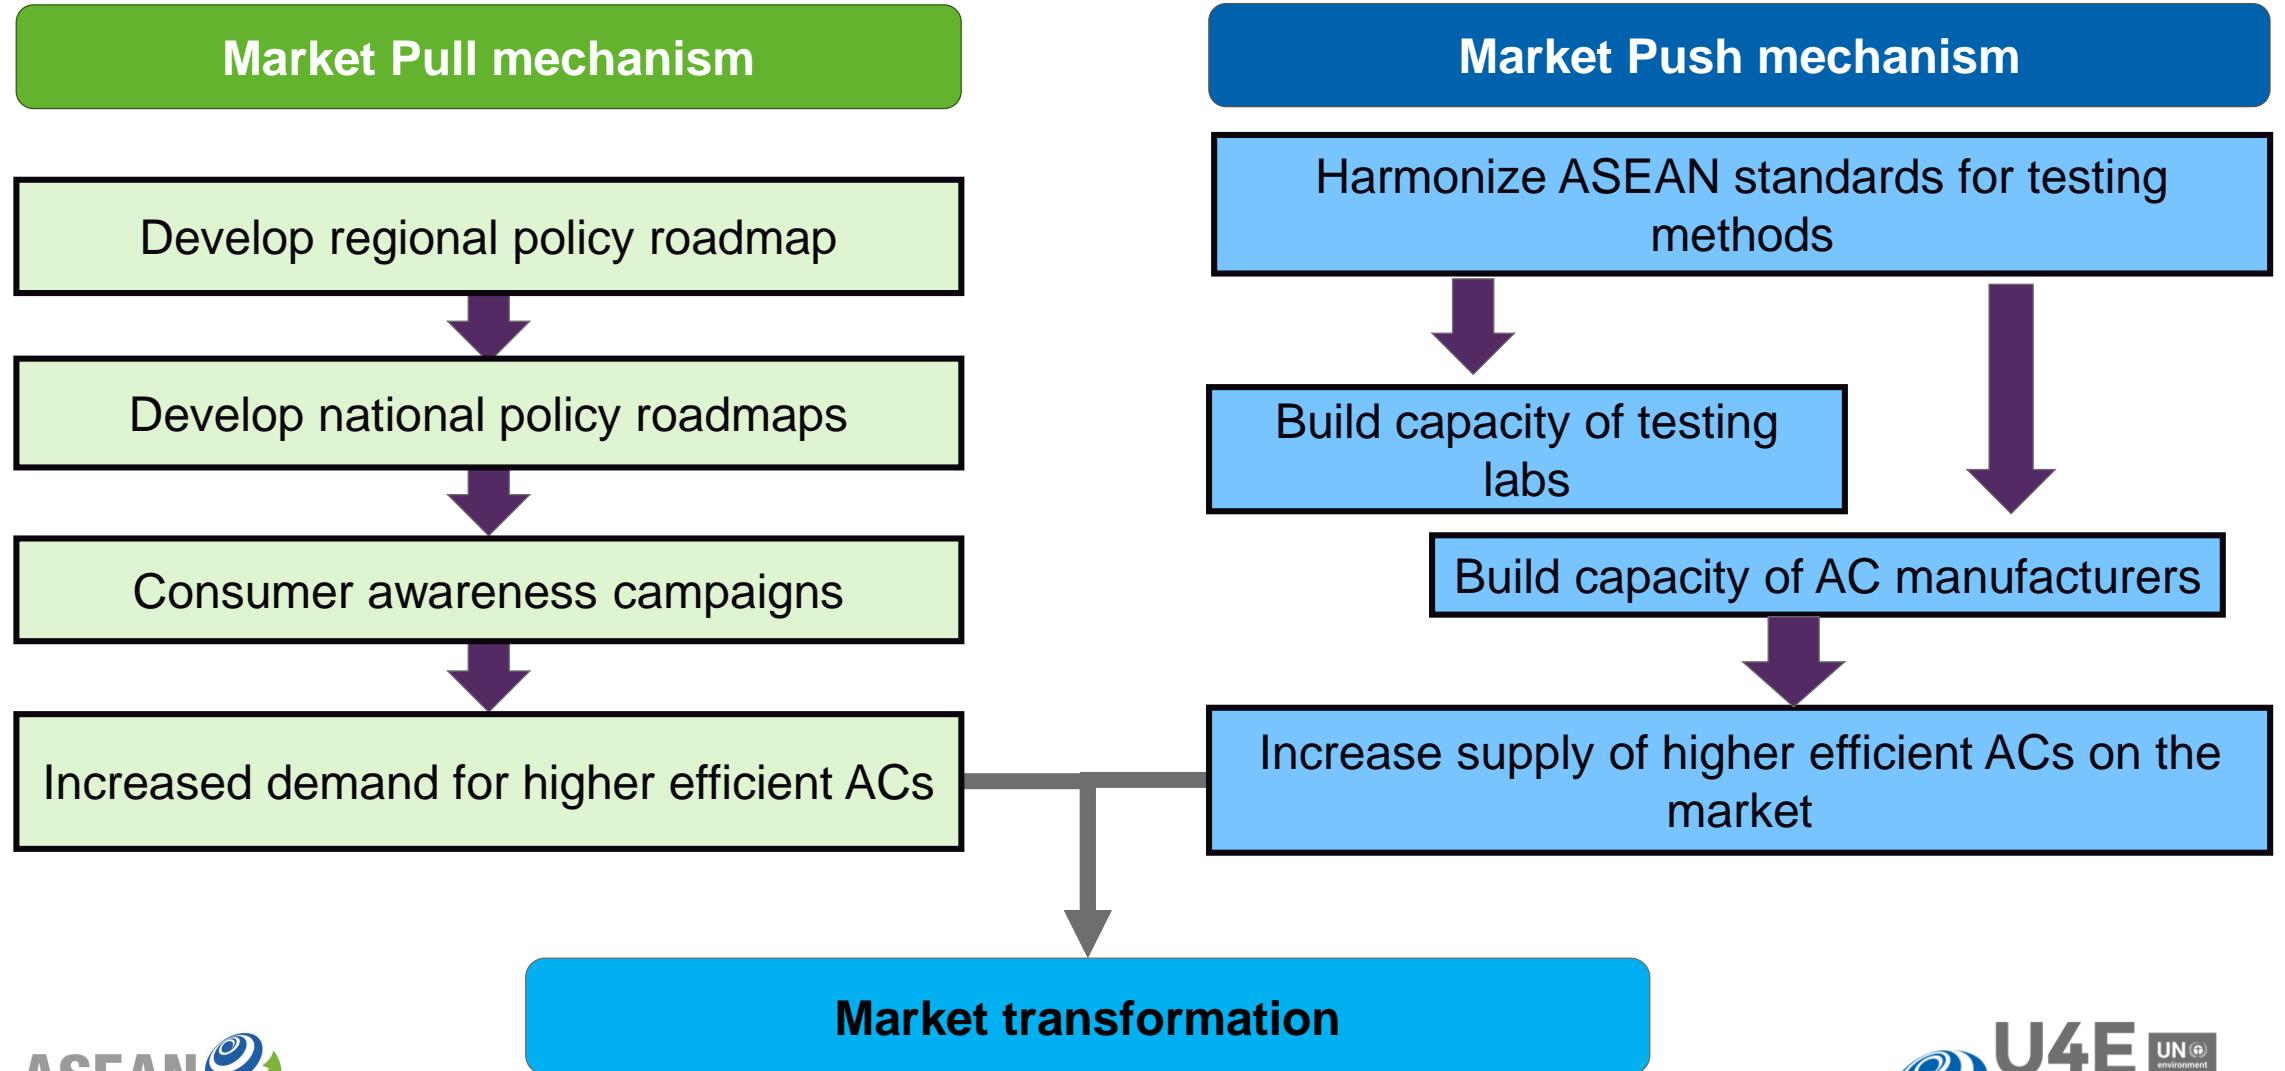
Market Pull mechanism

Develop regional policy roadmap

Develop national policy roadmaps

Consumer awareness campaigns

Increased demand for higher efficient ACs

Market Push mechanism

Harmonize ASEAN standards for testing methods

Build capacity of testing labs

Build capacity of AC manufacturers

Increase supply of higher efficient ACs on the market

Market transformation

ASEAN

U4E UN environment